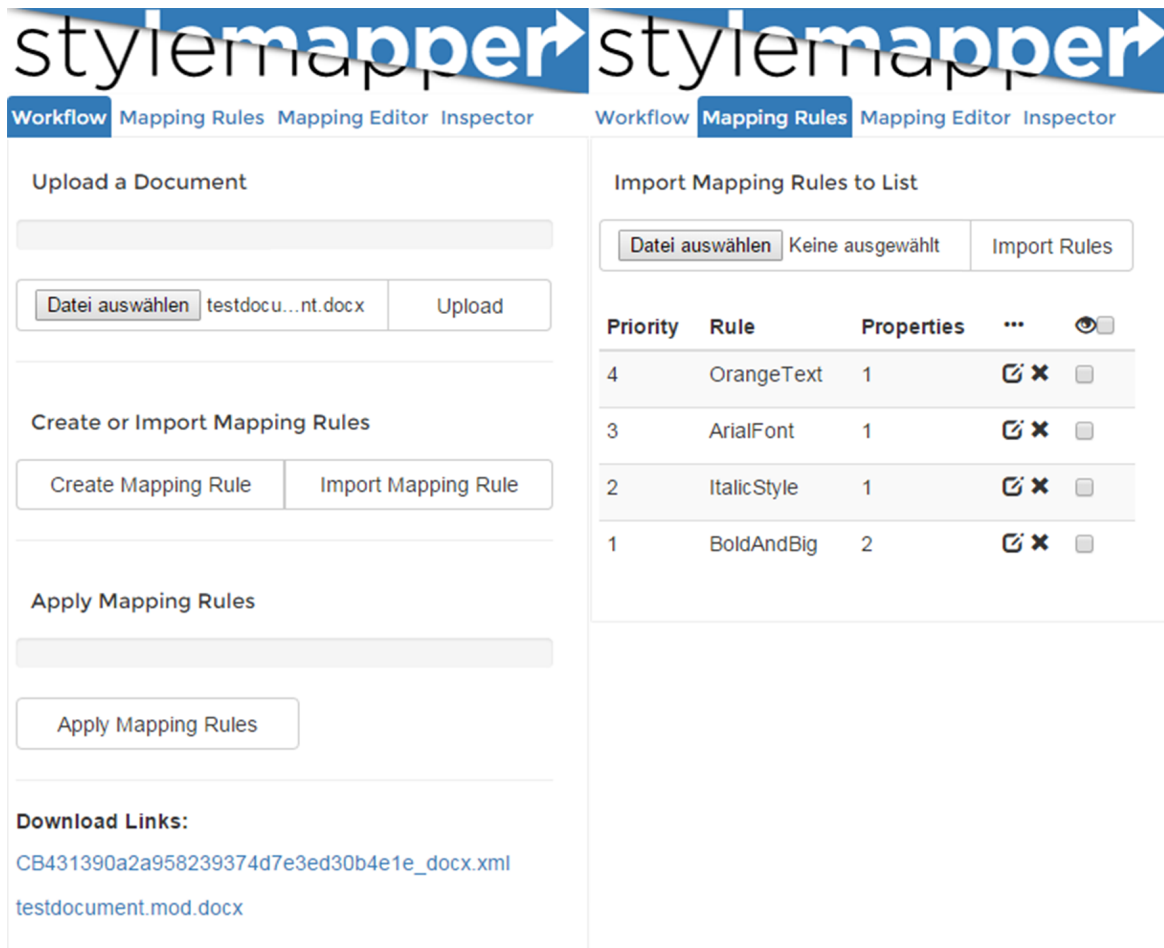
stylemapper

Workflow Mapping Rules Mapping Editor Inspector

Upload a Document

Datei auswählen testdocu...nt.docx Upload

Create or Import Mapping Rules

Create Mapping Rule Import Mapping Rule

Apply Mapping Rules

Apply Mapping Rules

Download Links:

CB431390a2a958239374d7e3ed30b4e1e_docx.xml

testdocument.mod.docx

stylemapper

Workflow Mapping Rules Mapping Editor Inspector

Import Mapping Rules to List

Datei auswählen Keine ausgewählt Import Rules

| Priority | Rule | Properties | ••• | |
|---|---|---|---|---|
| 4 | OrangeText | 1 | | |
| 3 | ArialFont | 1 | | |
| 2 | ItalicStyle | 1 | | |
| 1 | BoldAndBig | 2 | | |